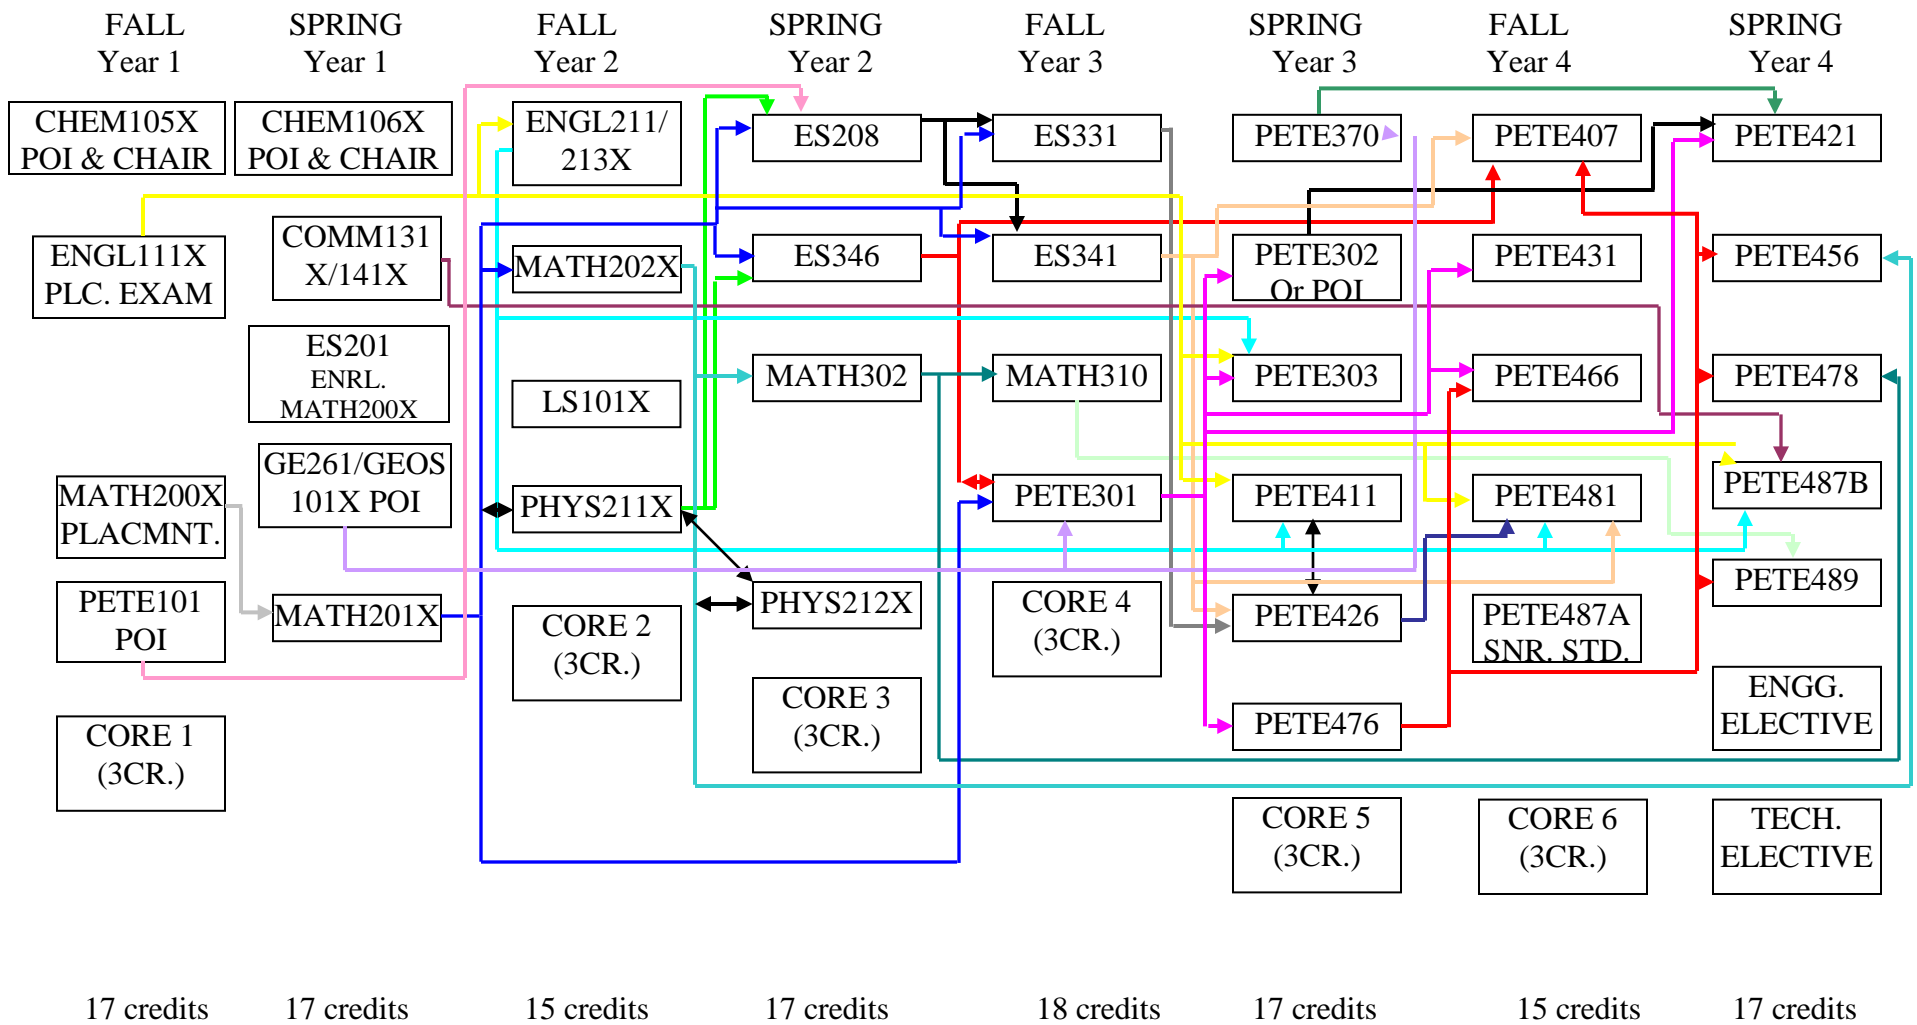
FALL Year 1

SPRING Year 1

FALL Year 2

SPRING Year 2

FALL Year 3

SPRING Year 3

FALL Year 4

SPRING Year 4

CHEM105X POI & CHAIR

ENGL111X PLC. EXAM

MATH200X PLACMNT.

PETE101 POI

CORE 1 (3CR.)

CHEM106X POI & CHAIR

COMM131 X/141X

ES201 ENRL. MATH200X

GE261/GEOS 101X POI

MATH201X

ENGL211/ 213X

MATH202X

LS101X

PHYS211X

CORE 2 (3CR.)

ES208

ES346

MATH302

PHYS212X

CORE 3 (3CR.)

ES331

ES341

MATH310

PETE301

CORE 4 (3CR.)

PETE370

PETE302 Or POI

PETE303

PETE411

PETE426

PETE476

CORE 5 (3CR.)

PETE407

PETE431

PETE466

PETE481

PETE487A SNR. STD.

CORE 6 (3CR.)

PETE421

PETE456

PETE478

PETE487B

PETE489

ENGG. ELECTIVE

TECH. ELECTIVE

17 credits 17 credits 15 credits 17 credits 18 credits 17 credits 15 credits 17 credits